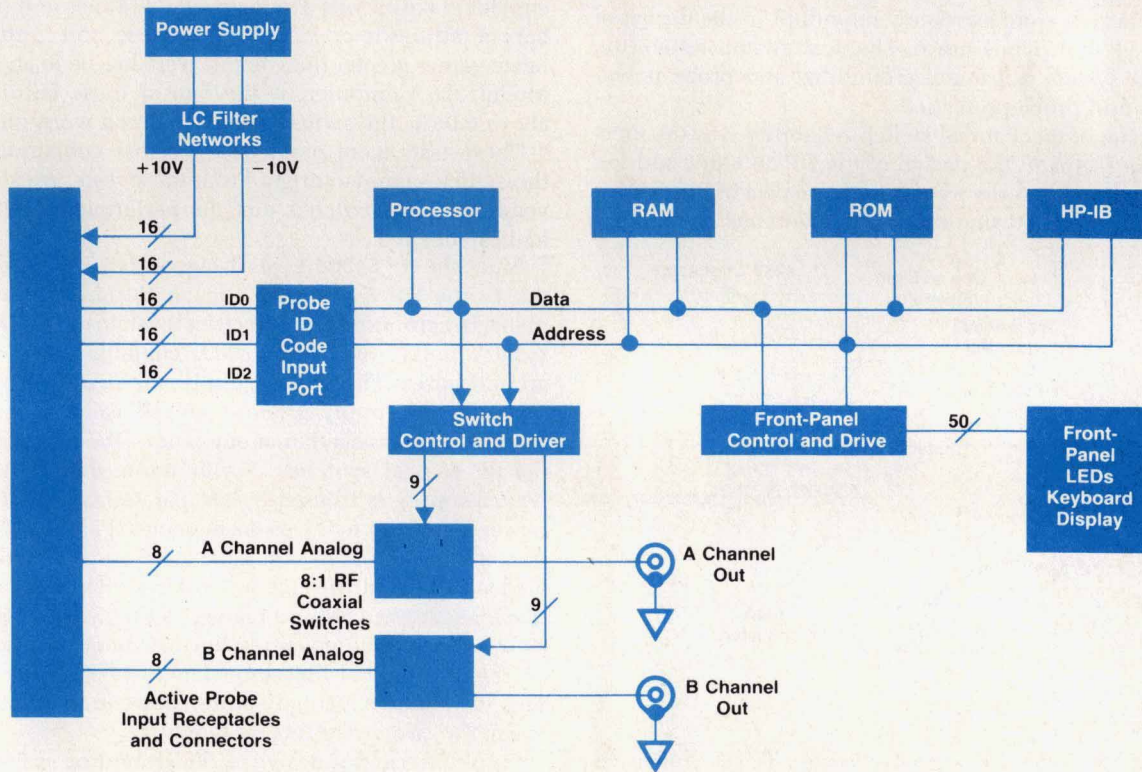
Power Supply

LC Filter Networks

+10V

−10V

Processor

RAM

ROM

HP-IB

16

16

16

ID0

16

ID1

16

ID2

Probe ID Code Input Port

Data

Address

Switch Control and Driver

Front-Panel Control and Drive

50

Front-Panel LEDs Keyboard Display

9

8

A Channel Analog

A Channel Out

8:1 RF Coaxial Switches

9

8

B Channel Analog

B Channel Out

Active Probe Input Receptacles and Connectors